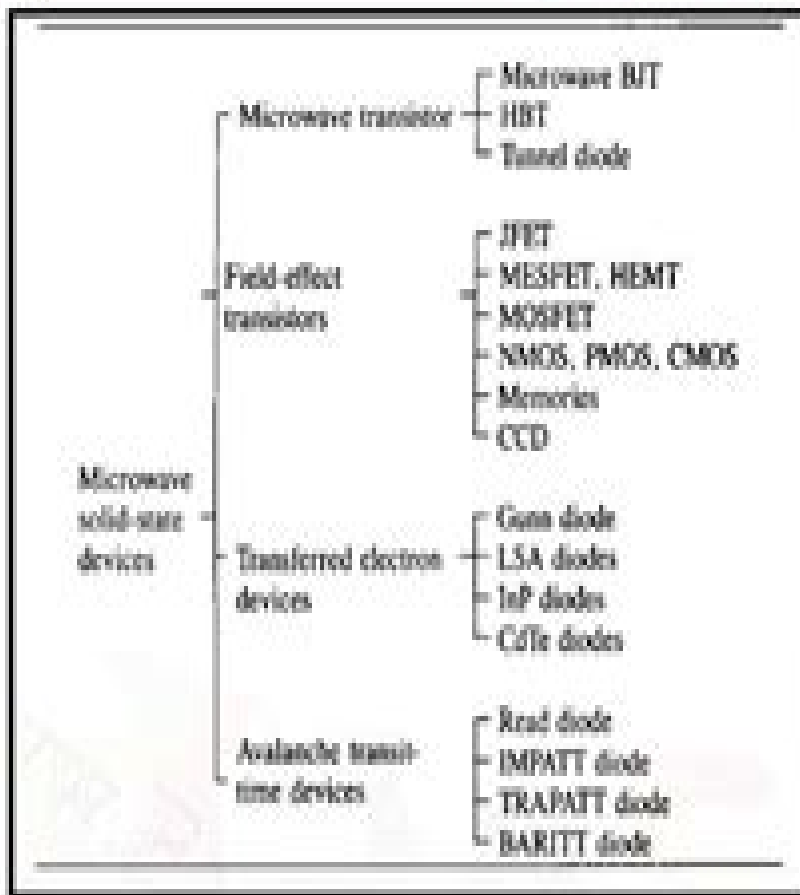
Microwave solid-state devices

Microwave transistor
Microwave BJT
HBT
Tunnel diode

Field-effect transistors
JFET
MESFET, HEMT
MOSFET
NMOS, PMOS, CMOS
Memories
CCD

Transferred electron devices
Gunn diode
LSA diodes
InP diodes
CdTe diodes

Avalanche transit-time devices
Read diode
IMPATT diode
TRAPATT diode
BARITT diode